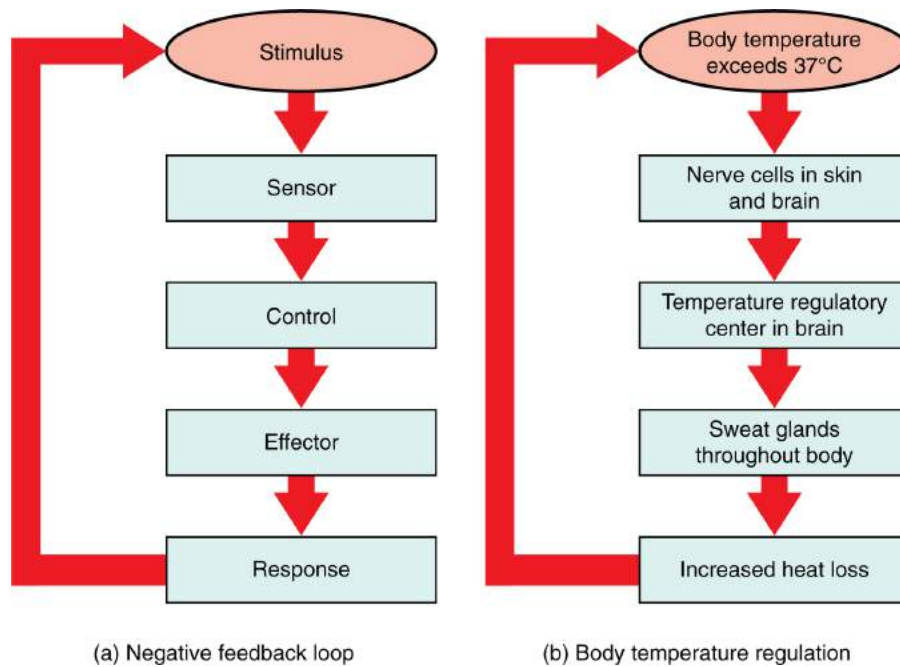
Stimulus

Sensor

Control

Effector

Response

(a) Negative feedback loop

Body temperature exceeds 37°C

Nerve cells in skin and brain

Temperature regulatory center in brain

Sweat glands throughout body

Increased heat loss

(b) Body temperature regulation